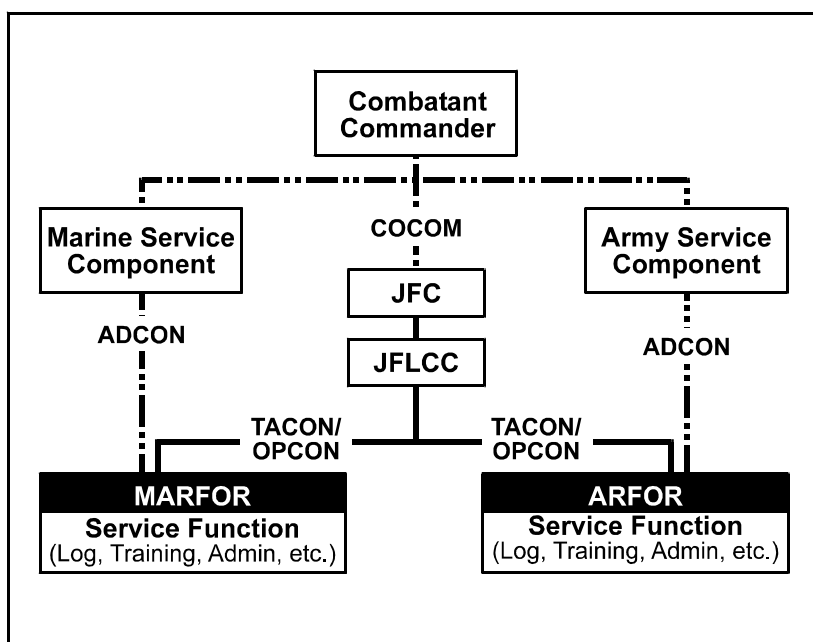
Combatant Commander

Marine Service Component

COCOM

Army Service Component

JFC

ADCON

JFLCC

ADCON

TACON/ OPCON

TACON/ OPCON

MARFOR
Service Function
(Log, Training, Admin, etc.)

ARFOR
Service Function
(Log, Training, Admin, etc.)